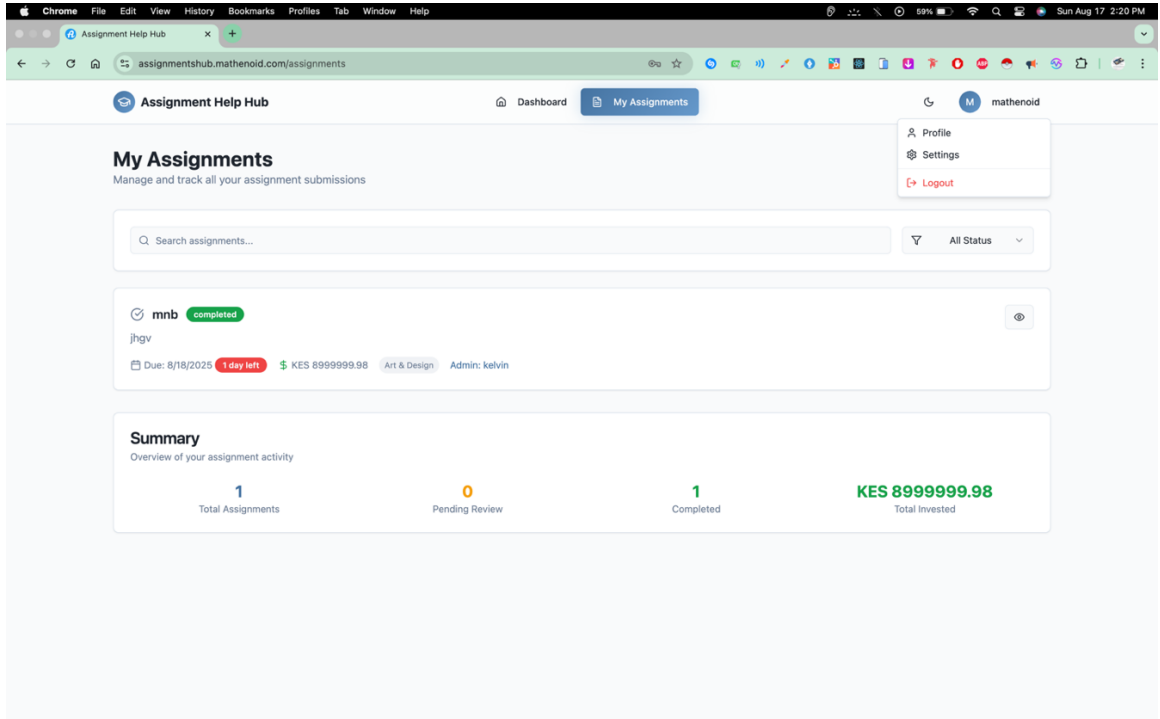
Chrome File Edit View History Bookmarks Profiles Tab Window Help

59% Sun Aug 17 2:20 PM

Assignment Help Hub

assignmentshub.mathenoid.com/assignments

Assignment Help Hub

Dashboard

My Assignments

M mathenoid

Profile

Settings

Logout

My Assignments

Manage and track all your assignment submissions

Search assignments...

All Status

mnb completed

jhgv

Due: 8/18/2025 1 day left $ KES 8999999.98 Art & Design Admin: kelvin

Summary

Overview of your assignment activity

1
Total Assignments

0
Pending Review

1
Completed

KES 8999999.98
Total Invested